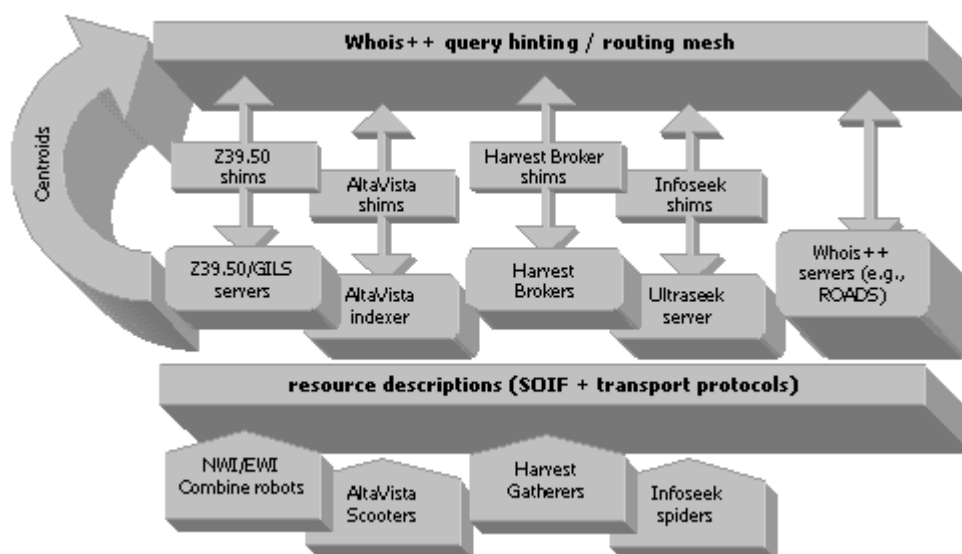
Whois++ query hinting / routing mesh

Centroids

Z39.50 shims

AltaVista shims

Harvest Broker shims

Infoseek shims

Z39.50/GILS servers

AltaVista indexer

Harvest Brokers

Ultraseek server

Whois++ servers (e.g., ROADS)

resource descriptions (SOIF + transport protocols)

NWI/EWI Combine robots

AltaVista Scooters

Harvest Gatherers

Infoseek spiders